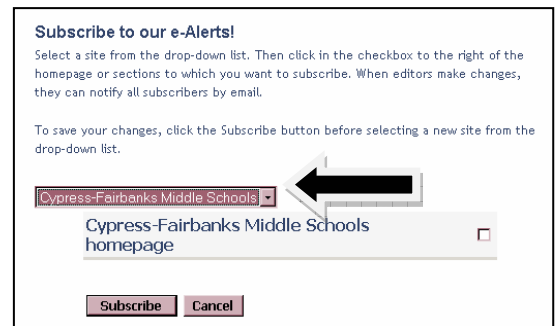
Subscribe to our e-Alerts!

Select a site from the drop-down list. Then click in the checkbox to the right of the homepage or sections to which you want to subscribe. When editors make changes, they can notify all subscribers by email.

To save your changes, click the Subscribe button before selecting a new site from the drop-down list.

Cypress-Fairbanks Middle Schools

Cypress-Fairbanks Middle Schools homepage

Subscribe Cancel